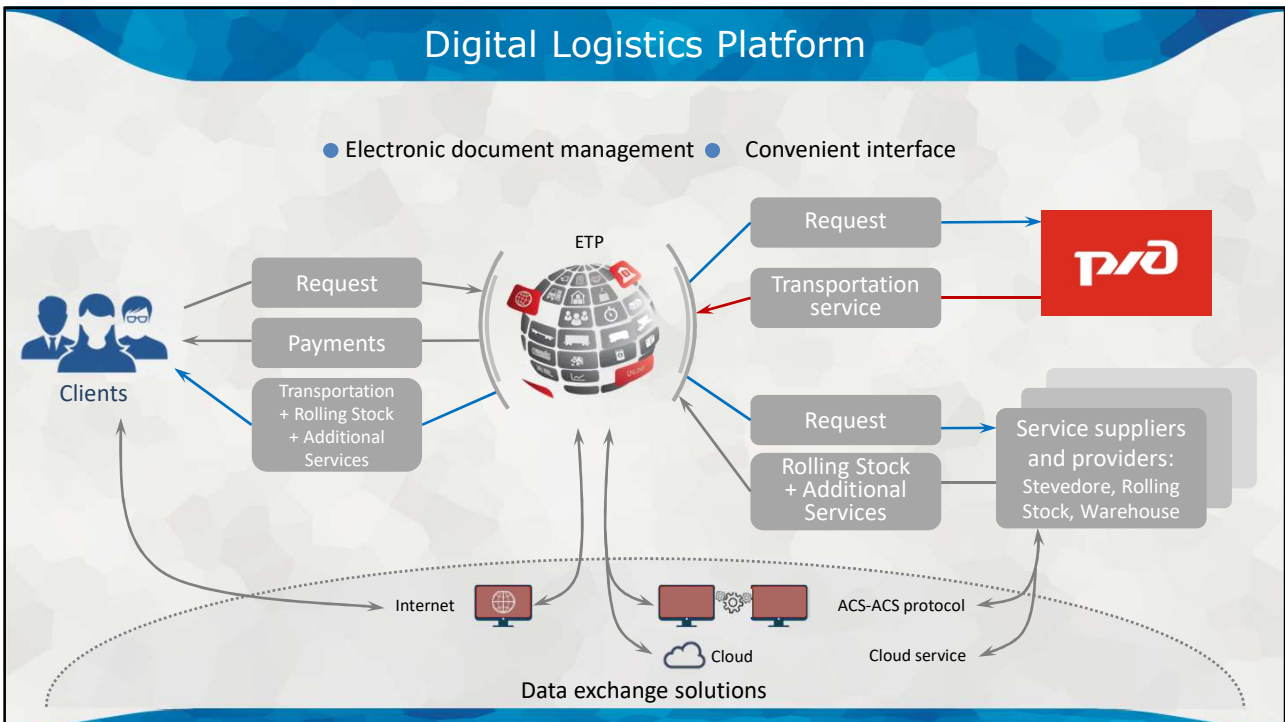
Digital Logistics Platform

Electronic document management

Convenient interface

ETP

Request

Payments

Transportation + Rolling Stock + Additional Services

Clients

Request

Transportation service

РЖД

Request

Rolling Stock + Additional Services

Service suppliers and providers: Stevedore, Rolling Stock, Warehouse

Internet

ACS-ACS protocol

Cloud

Cloud service

Data exchange solutions